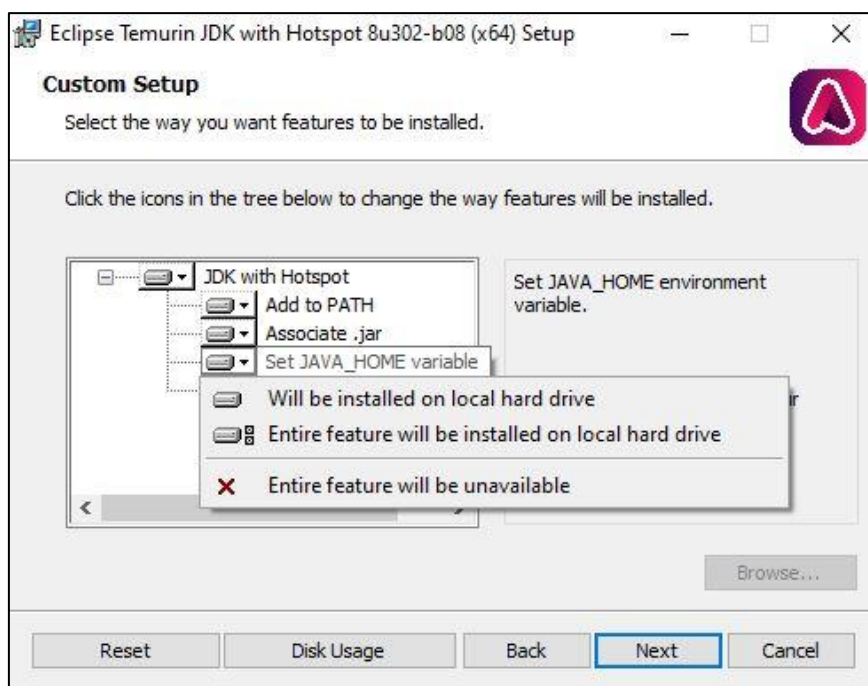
Eclipse Temurin JDK with Hotspot 8u302-b08 (x64) Setup

Custom Setup

Select the way you want features to be installed.

Click the icons in the tree below to change the way features will be installed.

JDK with Hotspot
Add to PATH
Associate .jar
Set JAVA_HOME variable

Will be installed on local hard drive
Entire feature will be installed on local hard drive
Entire feature will be unavailable

Set JAVA_HOME environment variable.

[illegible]ir

Browse...

Reset
Disk Usage
Back
Next
Cancel